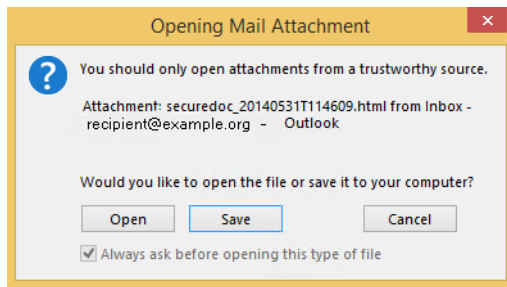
Opening Mail Attachment

You should only open attachments from a trustworthy source.

Attachment: securedoc_20140531T114609.html from Inbox - recipient@example.org - Outlook

Would you like to open the file or save it to your computer?

Open
Save
Cancel

Always ask before opening this type of file